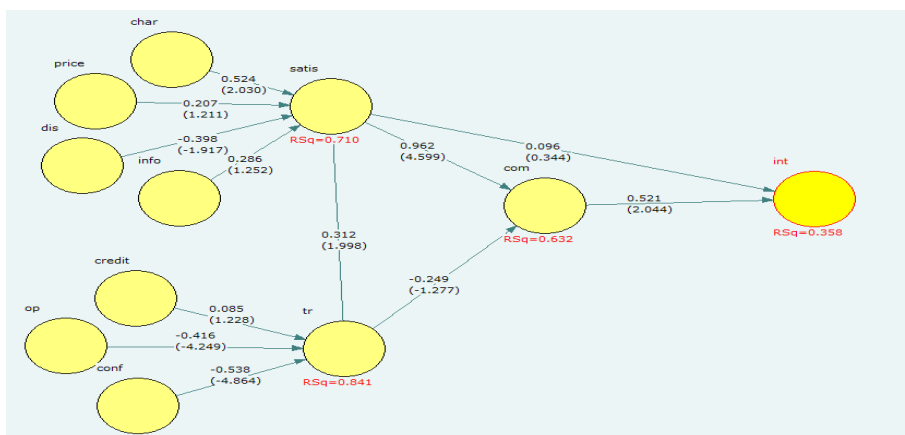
char

price

satis

0.524
(2.030)

0.207
(1.211)

dis

-0.398
(-1.917)

info

0.286
(1.252)

RSq=0.710

0.962
(4.599)

0.096
(0.344)

int

com

0.521
(2.044)

RSq=0.358

0.312
(1.998)

RSq=0.632

credit

-0.249
(-1.277)

op

0.085
(1.228)

tr

-0.416
(-4.249)

conf

-0.538
(-4.864)

RSq=0.841